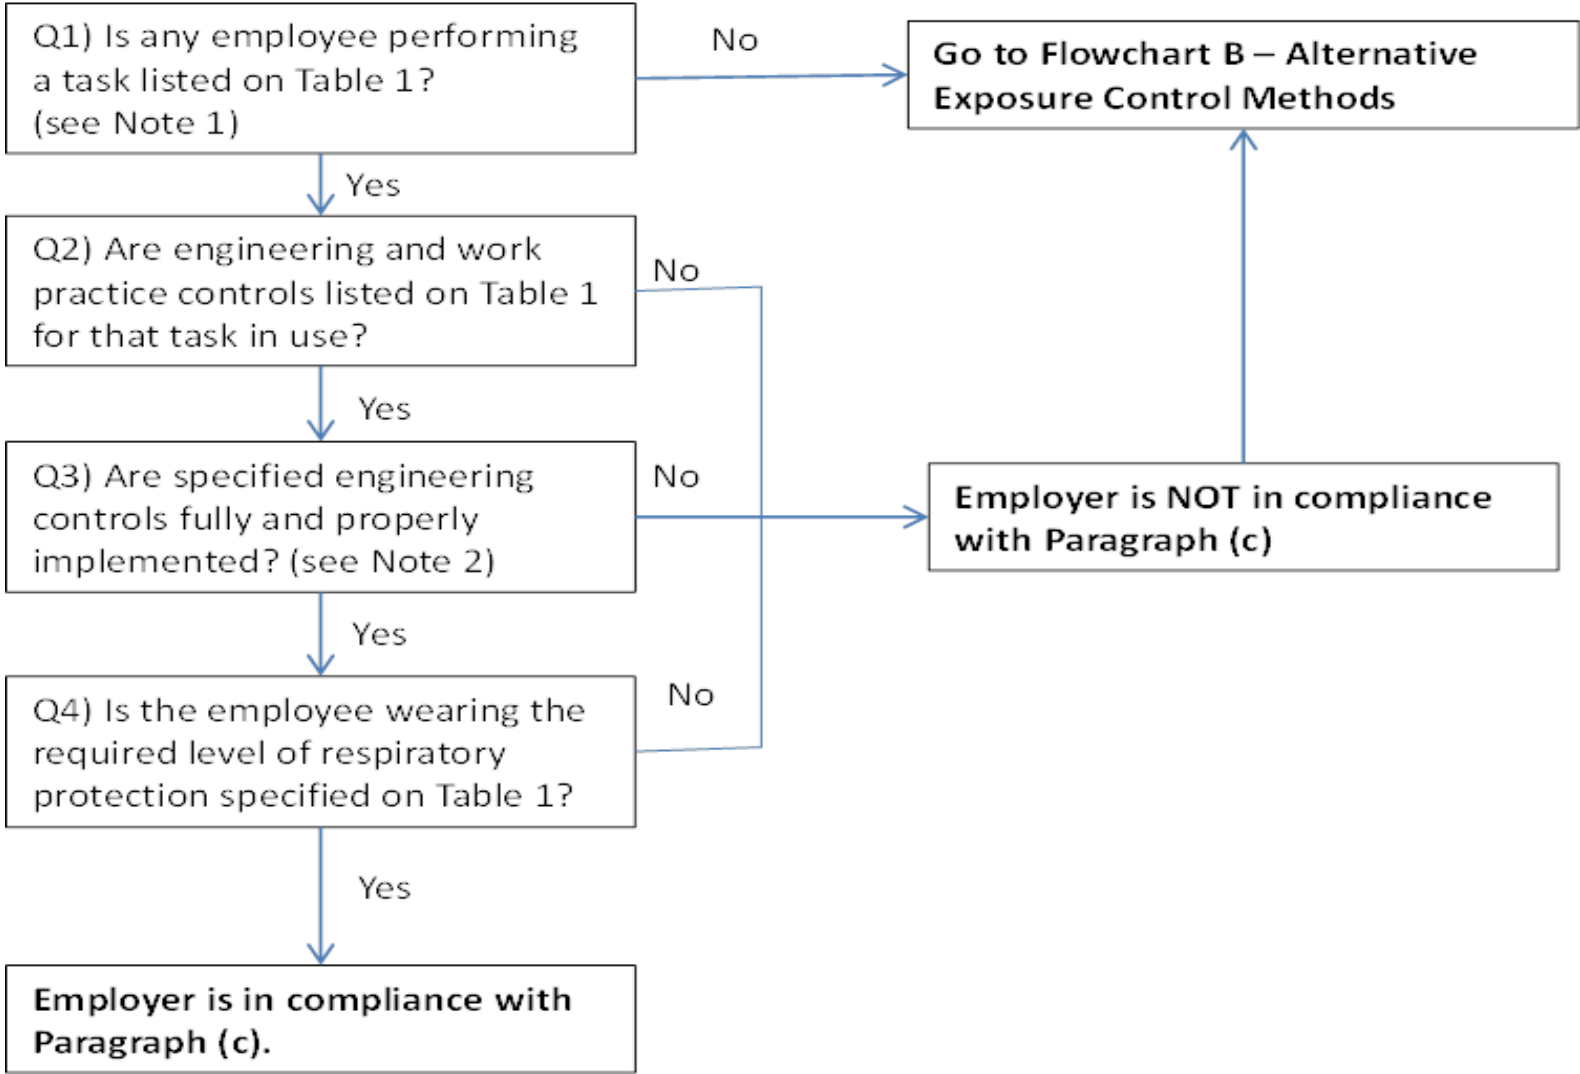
Q1) Is any employee performing a task listed on Table 1? (see Note 1)

No

Go to Flowchart B – Alternative Exposure Control Methods

Yes

Q2) Are engineering and work practice controls listed on Table 1 for that task in use?

No

Yes

Q3) Are specified engineering controls fully and properly implemented? (see Note 2)

No

Employer is NOT in compliance with Paragraph (c)

Yes

Q4) Is the employee wearing the required level of respiratory protection specified on Table 1?

No

Yes

Employer is in compliance with Paragraph (c).